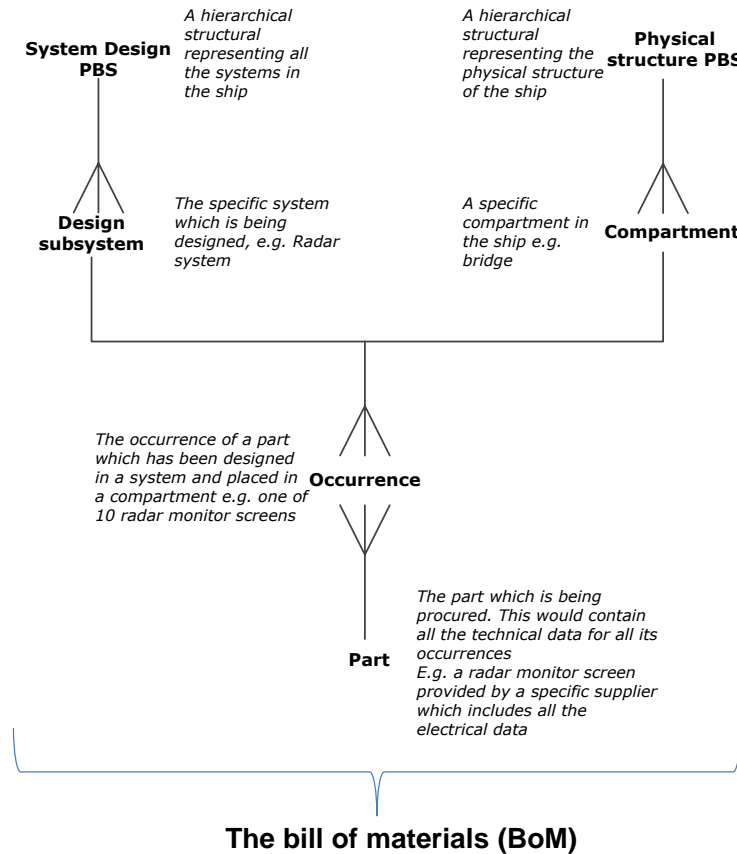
System Design PBS

A hierarchical structural representing all the systems in the ship

A hierarchical structural representing the physical structure of the ship

Physical structure PBS

Design subsystem

The specific system which is being designed, e.g. Radar system

A specific compartment in the ship e.g. bridge

Compartment

The occurrence of a part which has been designed in a system and placed in a compartment e.g. one of 10 radar monitor screens

Occurrence

The part which is being procured. This would contain all the technical data for all its occurrences
E.g. a radar monitor screen provided by a specific supplier which includes all the electrical data

Part

The bill of materials (BoM)